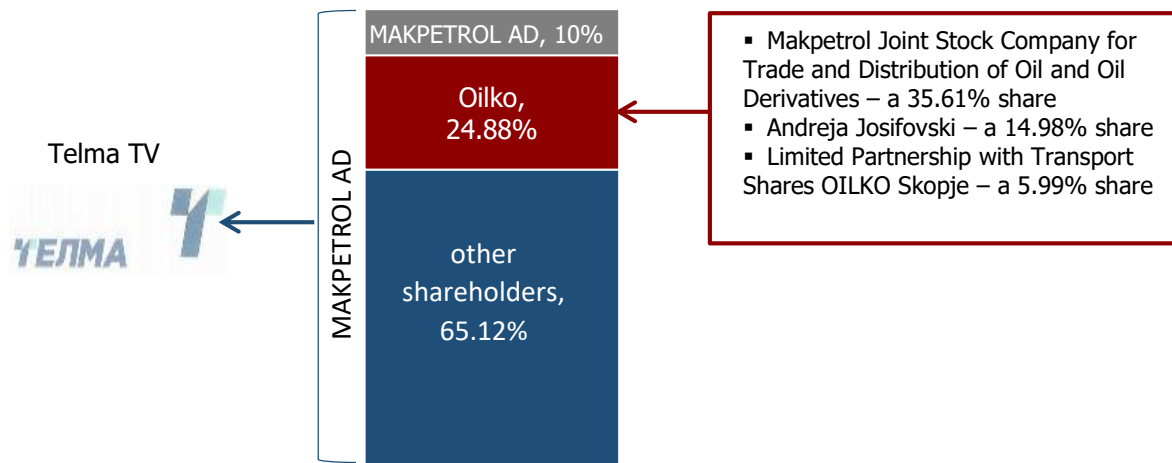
Telma TV

ТЕЛМА

MAKPETROL AD

MAKPETROL AD, 10%

Oilko, 24.88%

other shareholders, 65.12%

▪ Makpetrol Joint Stock Company for Trade and Distribution of Oil and Oil Derivatives – a 35.61% share
▪ Andreja Josifovski – a 14.98% share
▪ Limited Partnership with Transport Shares OILKO Skopje – a 5.99% share